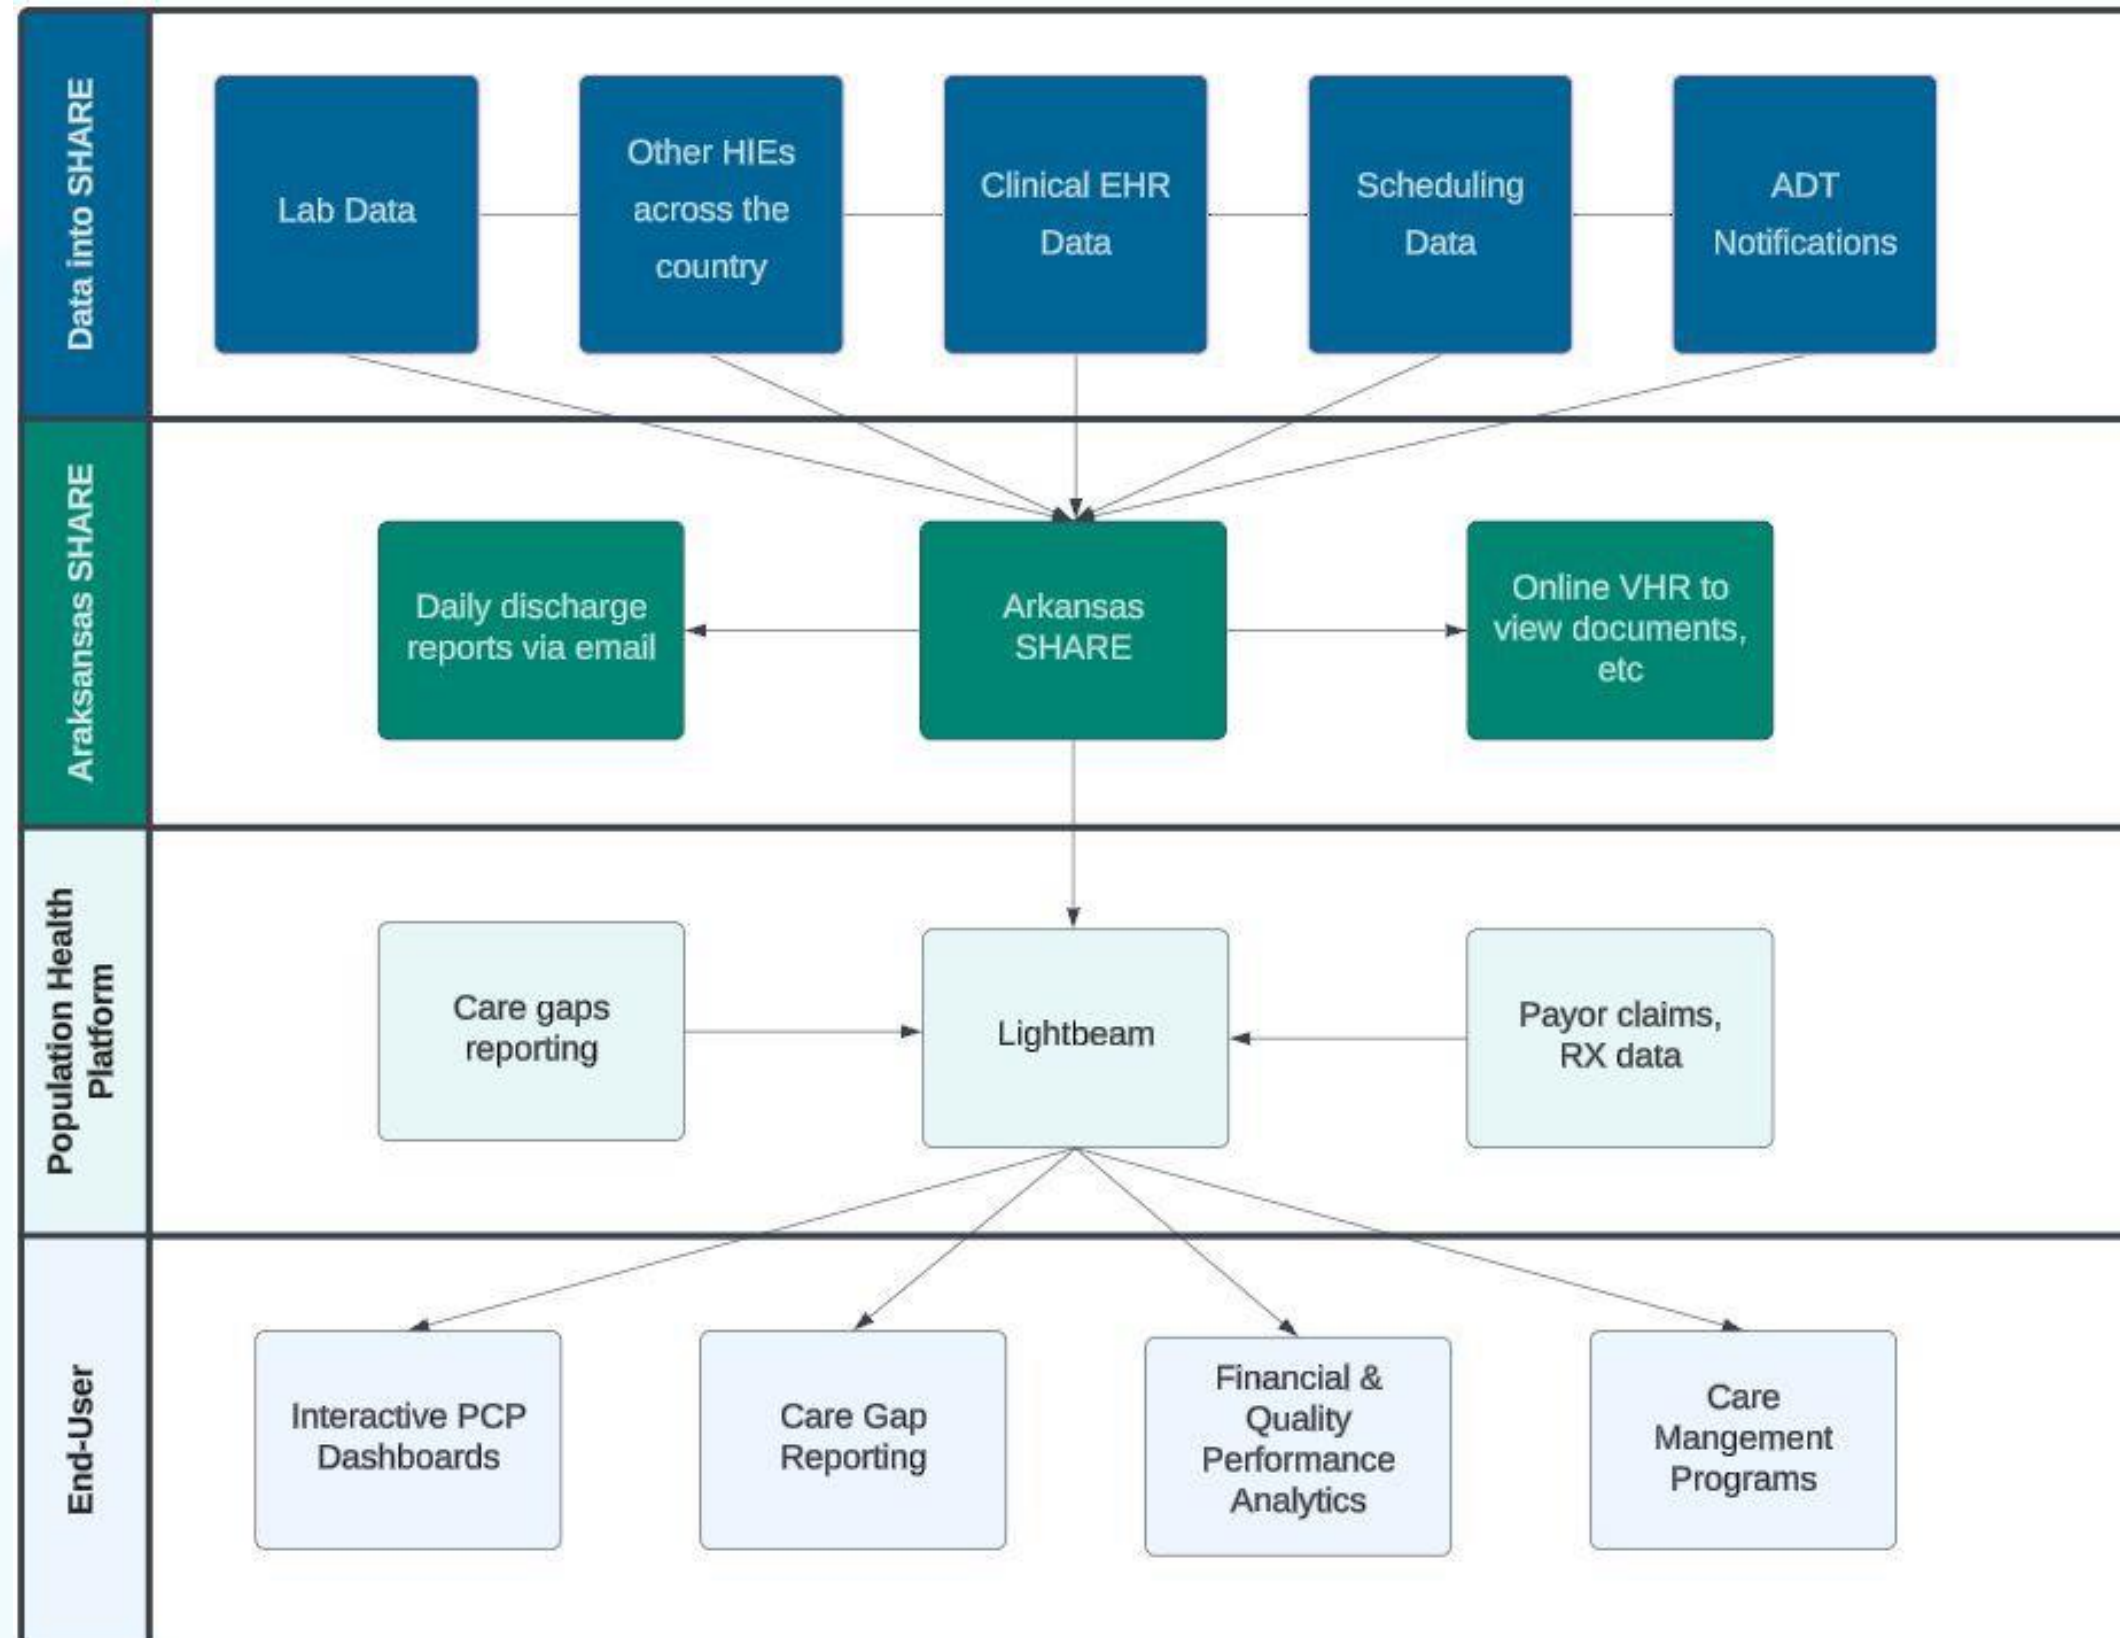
Data into SHARE

Lab Data

Other HIEs across the country

Clinical EHR Data

Scheduling Data

ADT Notifications

Araksansas SHARE

Daily discharge reports via email

Arkansas SHARE

Online VHR to view documents, etc

Population Health Platform

Care gaps reporting

Lightbeam

Payor claims, RX data

End-User

Interactive PCP Dashboards

Care Gap Reporting

Financial & Quality Performance Analytics

Care Mangement Programs